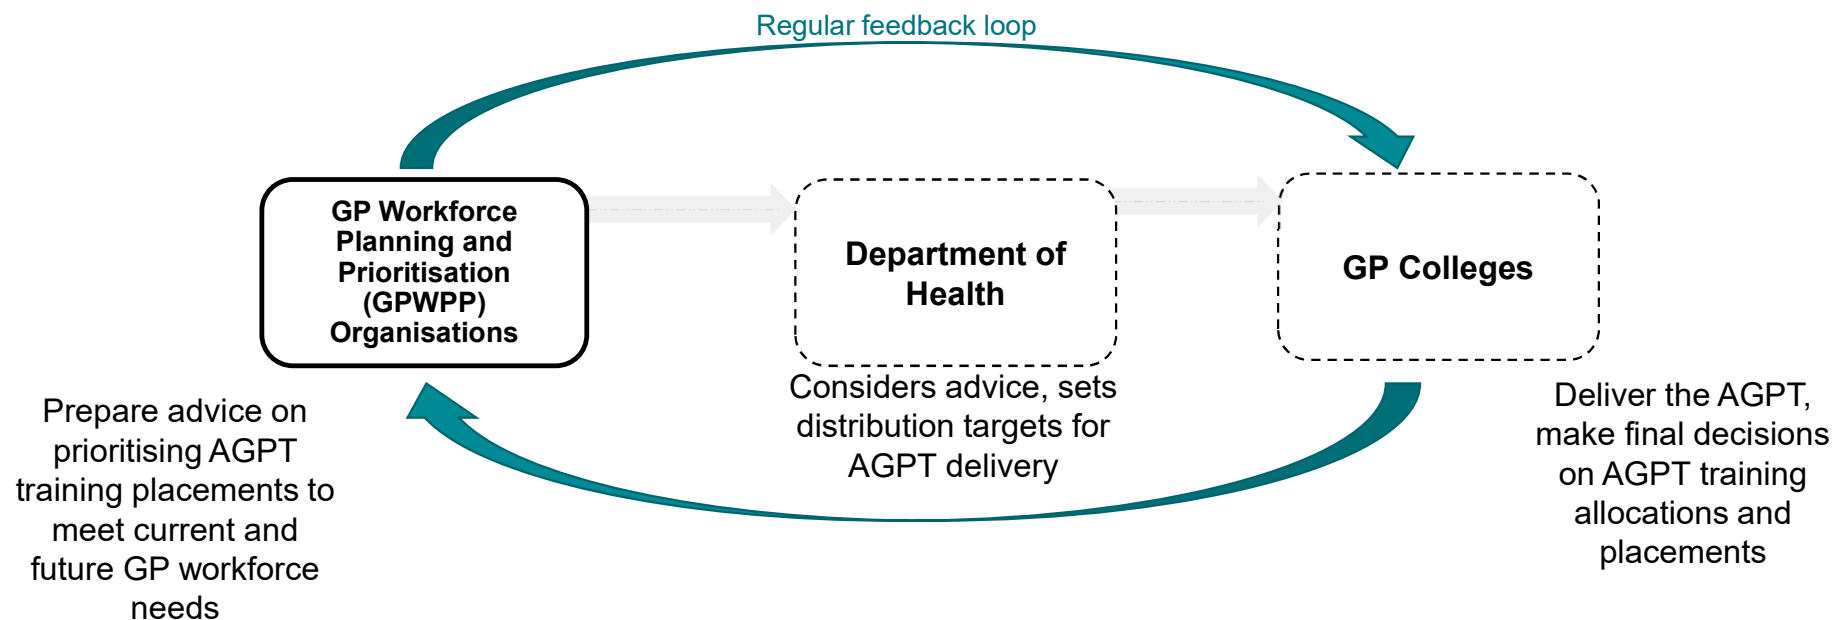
Regular feedback loop

GP Workforce Planning and Prioritisation (GPWPP) Organisations

Department of Health

GP Colleges

Prepare advice on prioritising AGPT training placements to meet current and future GP workforce needs

Considers advice, sets distribution targets for AGPT delivery

Deliver the AGPT, make final decisions on AGPT training allocations and placements